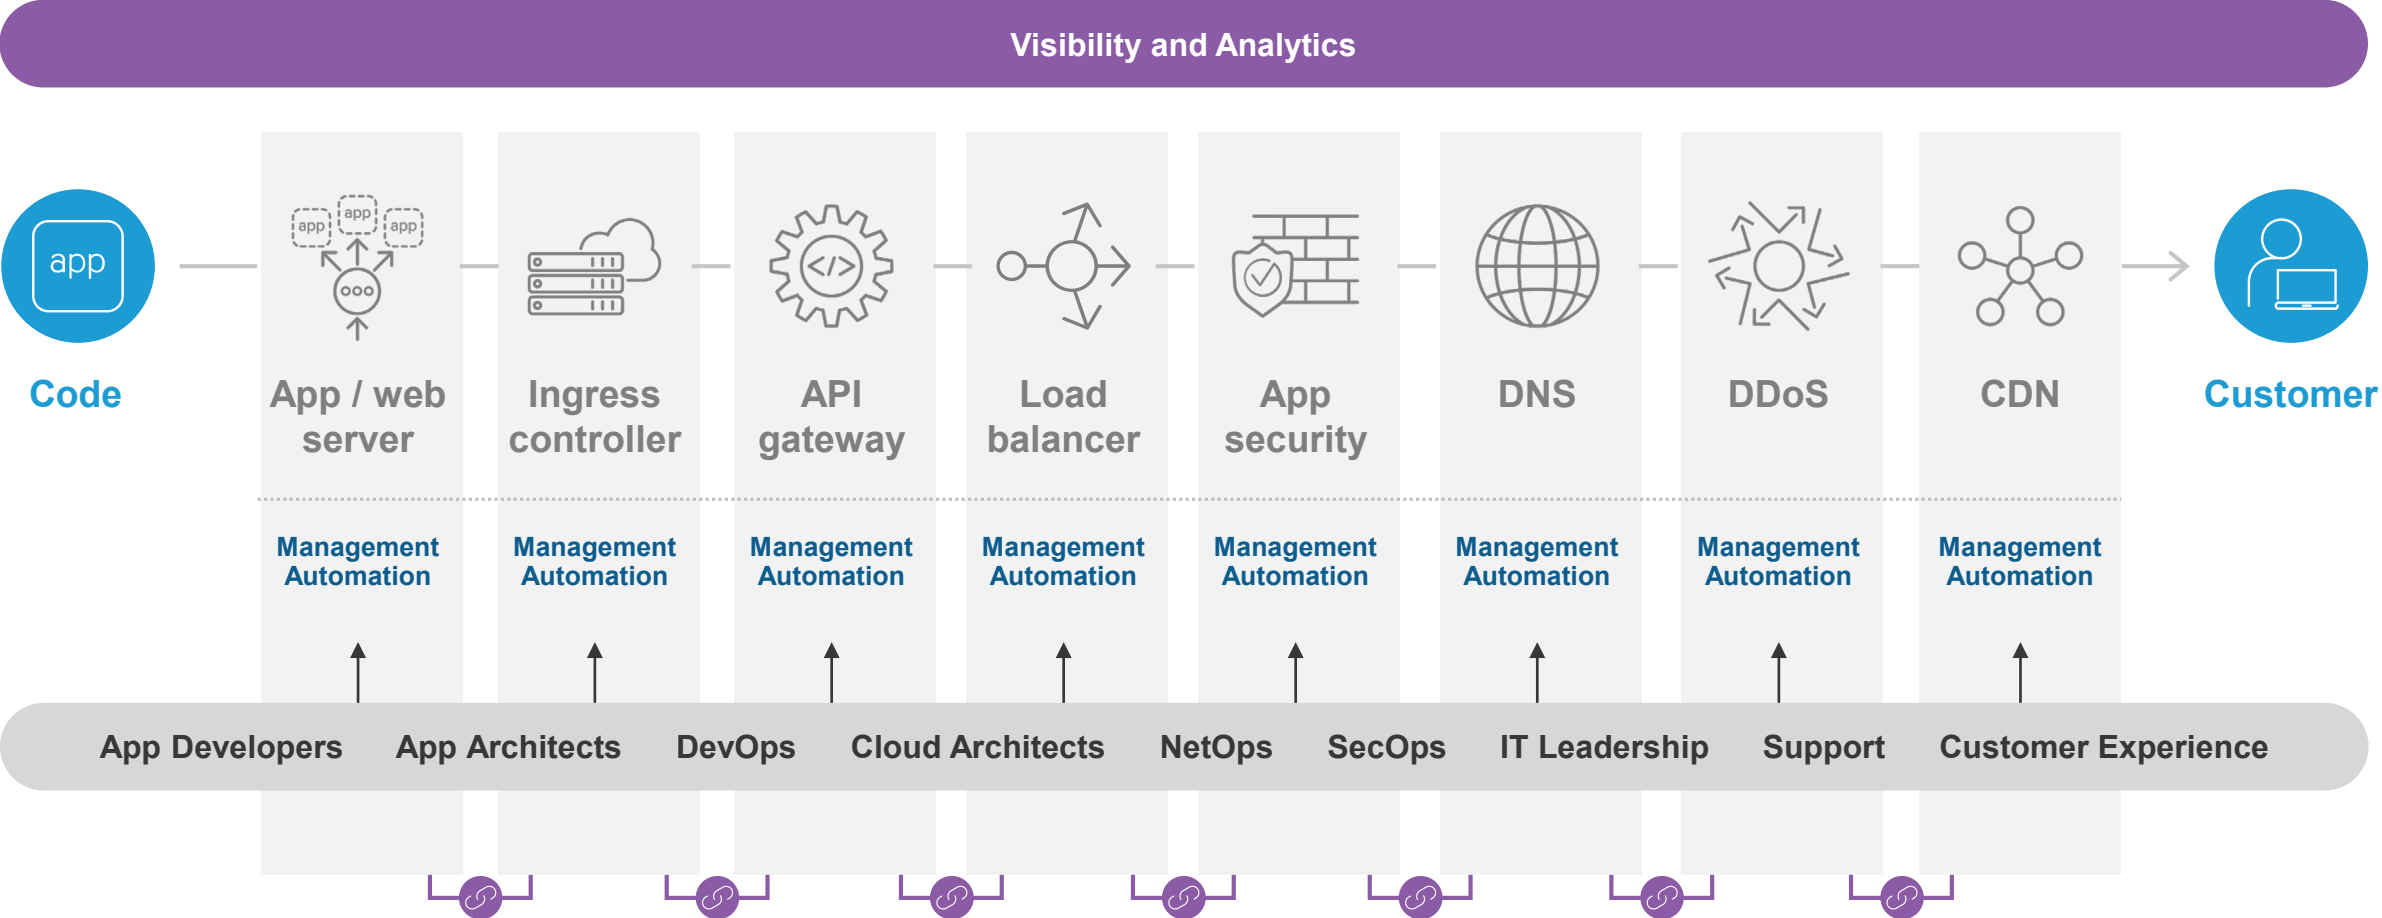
Visibility and Analytics

app

Code

app app app

App / web server

Ingress controller

API gateway

Load balancer

App security

DNS

DDoS

CDN

Customer

Management Automation

Management Automation

Management Automation

Management Automation

Management Automation

Management Automation

Management Automation

Management Automation

App Developers App Architects DevOps Cloud Architects NetOps SecOps IT Leadership Support Customer Experience